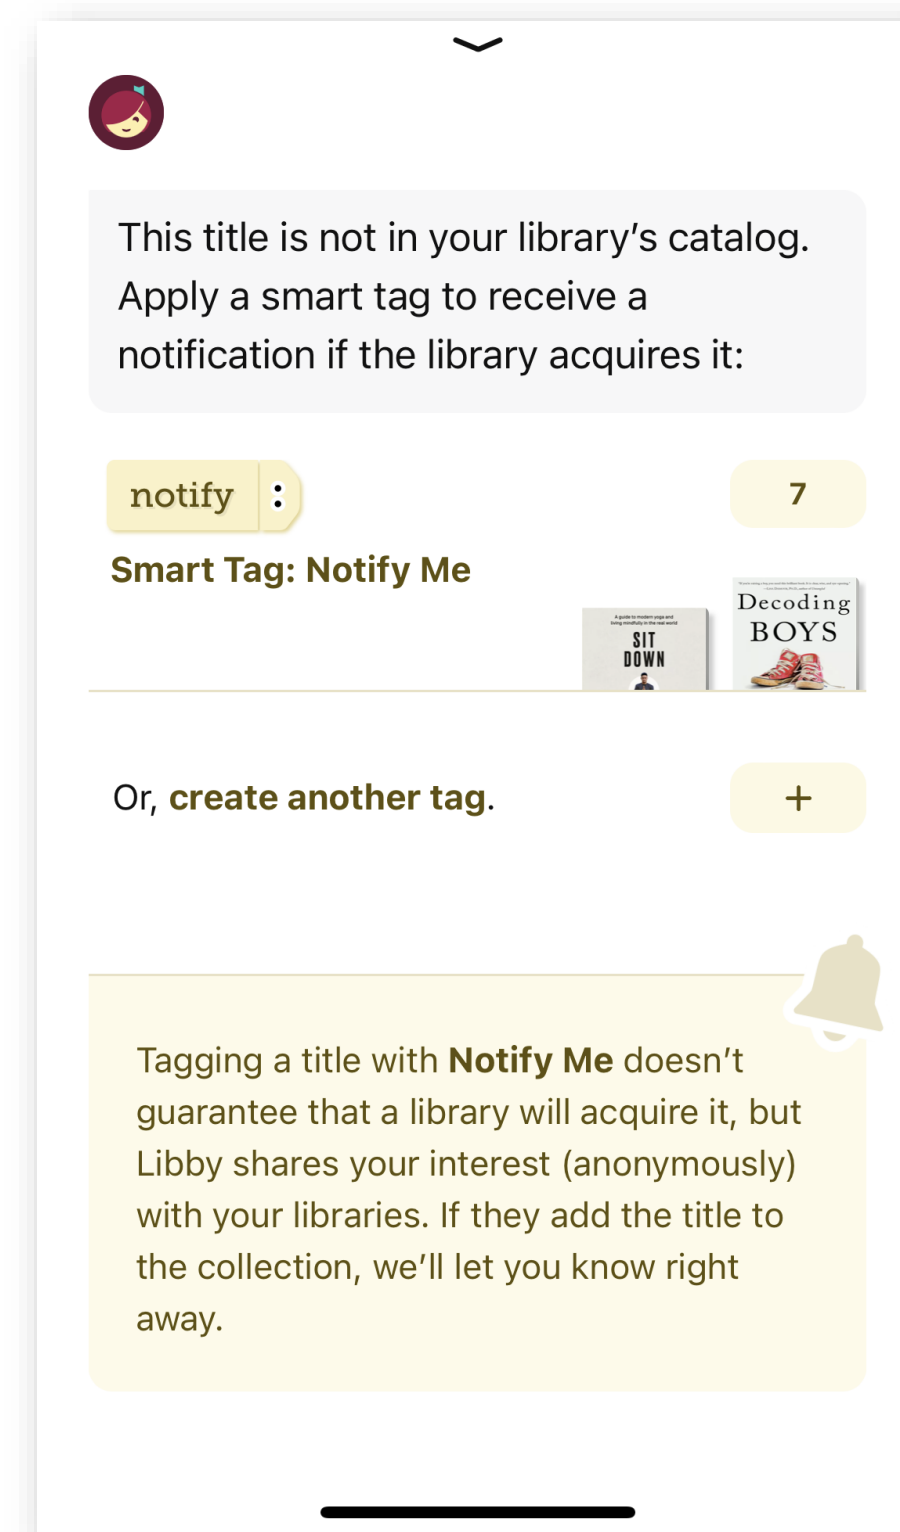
This title is not in your library's catalog. Apply a smart tag to receive a notification if the library acquires it:

notify

7

Smart Tag: Notify Me

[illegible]
SIT DOWN

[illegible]
Decoding BOYS

Or, create another tag.

+

Tagging a title with Notify Me doesn't guarantee that a library will acquire it, but Libby shares your interest (anonymously) with your libraries. If they add the title to the collection, we'll let you know right away.